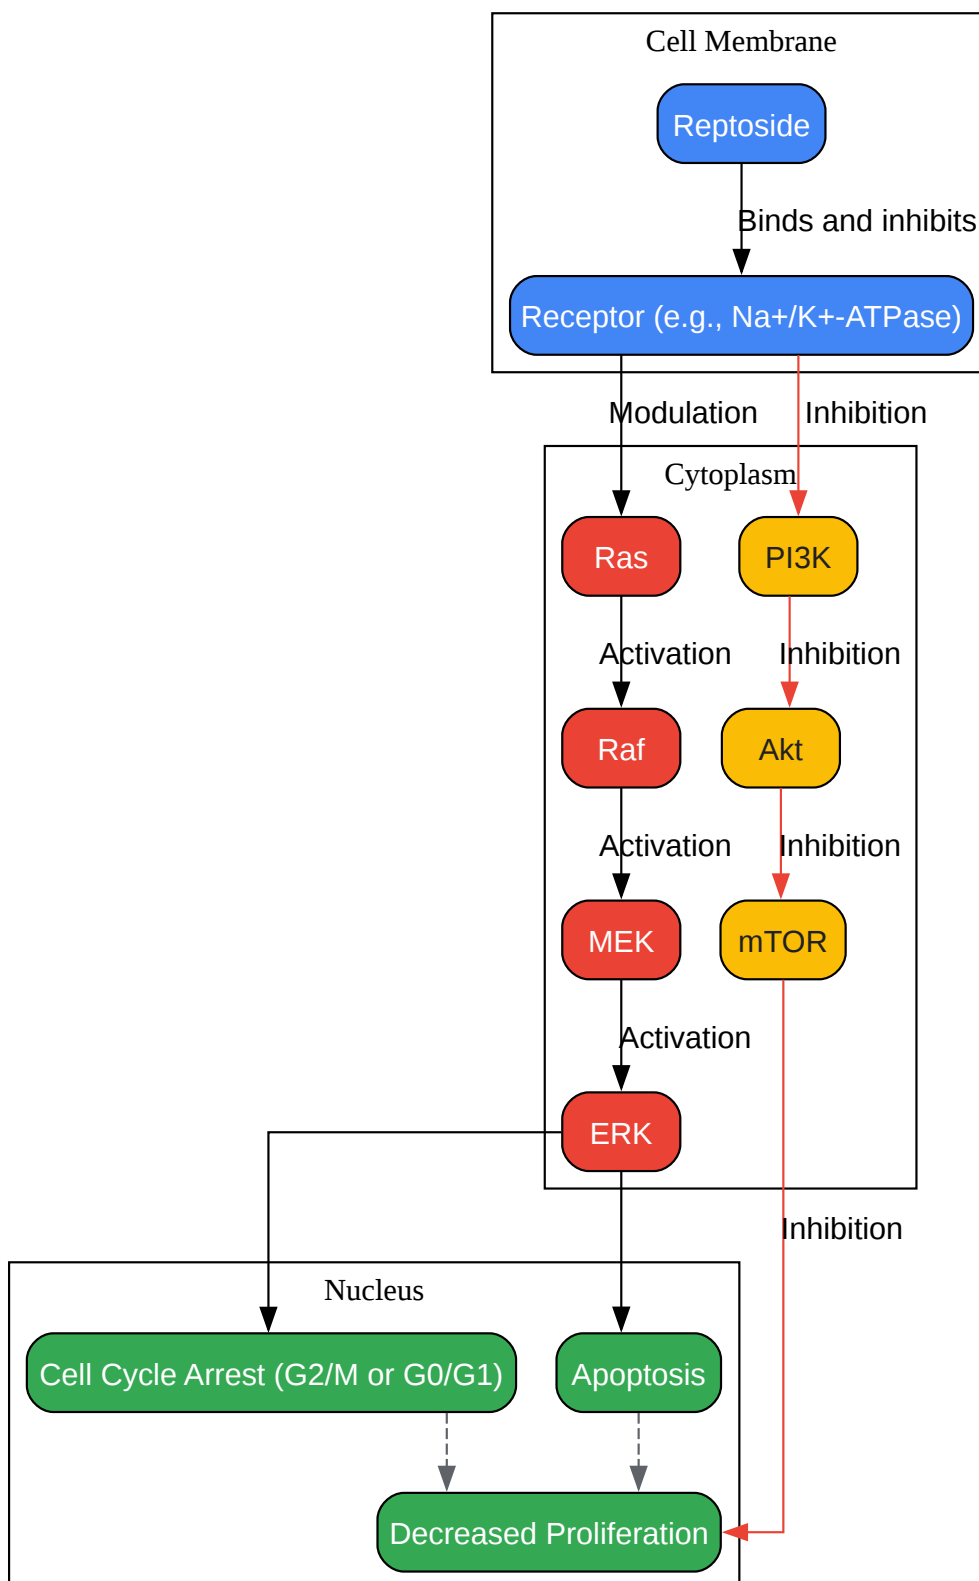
Cell Membrane

Reptoside

Binds and inhibits

Receptor (e.g., Na+/K+-ATPase)

Modulation

Inhibition

Cytoplasm

Ras

PI3K

Activation

Inhibition

Raf

Akt

Activation

Inhibition

MEK

mTOR

Activation

ERK

Inhibition

Nucleus

Cell Cycle Arrest (G2/M or G0/G1)

Apoptosis

Decreased Proliferation